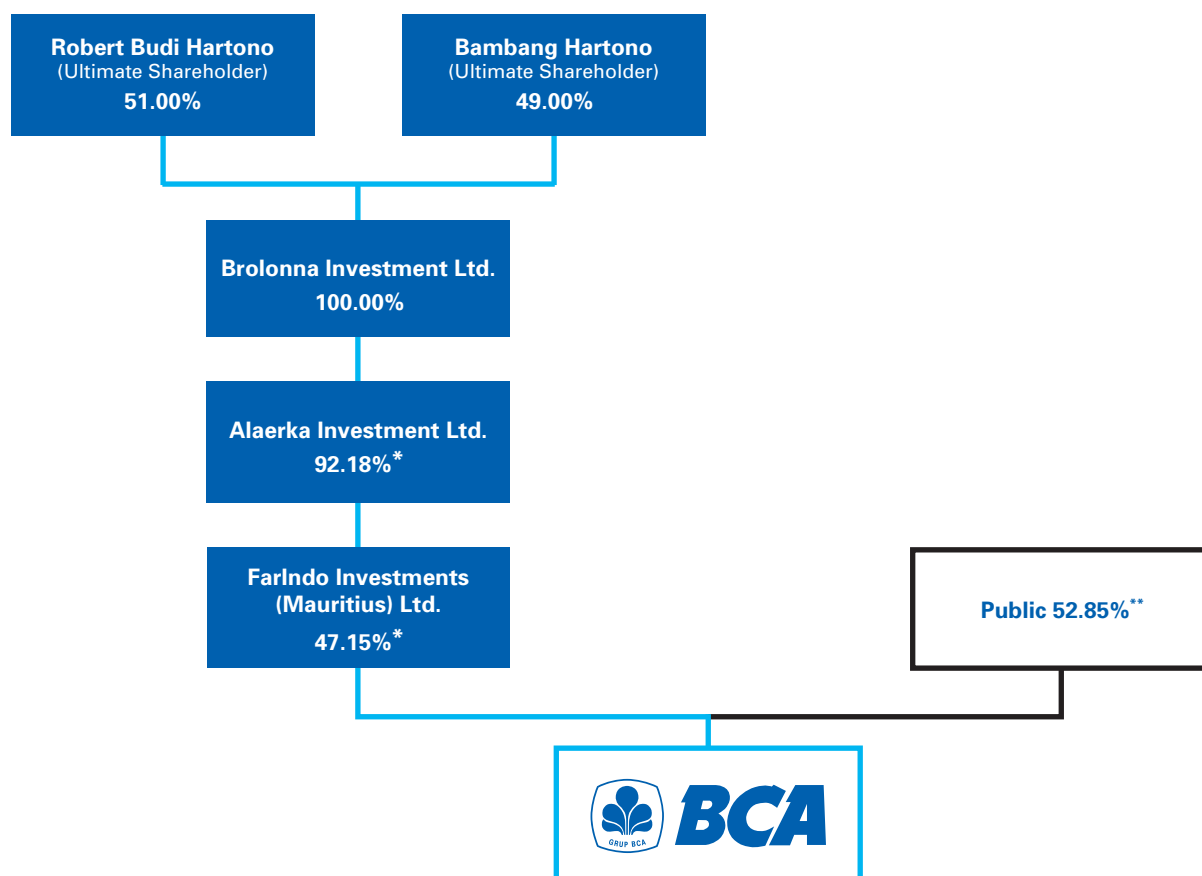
Robert Budi Hartono
(Ultimate Shareholder)
51.00%

Bambang Hartono
(Ultimate Shareholder)
49.00%

Brolonna Investment Ltd.
100.00%

Alaerka Investment Ltd.
92.18%*

FarIndo Investments (Mauritius) Ltd.
47.15%*

Public 52.85%**

GRUP BCA
BCA